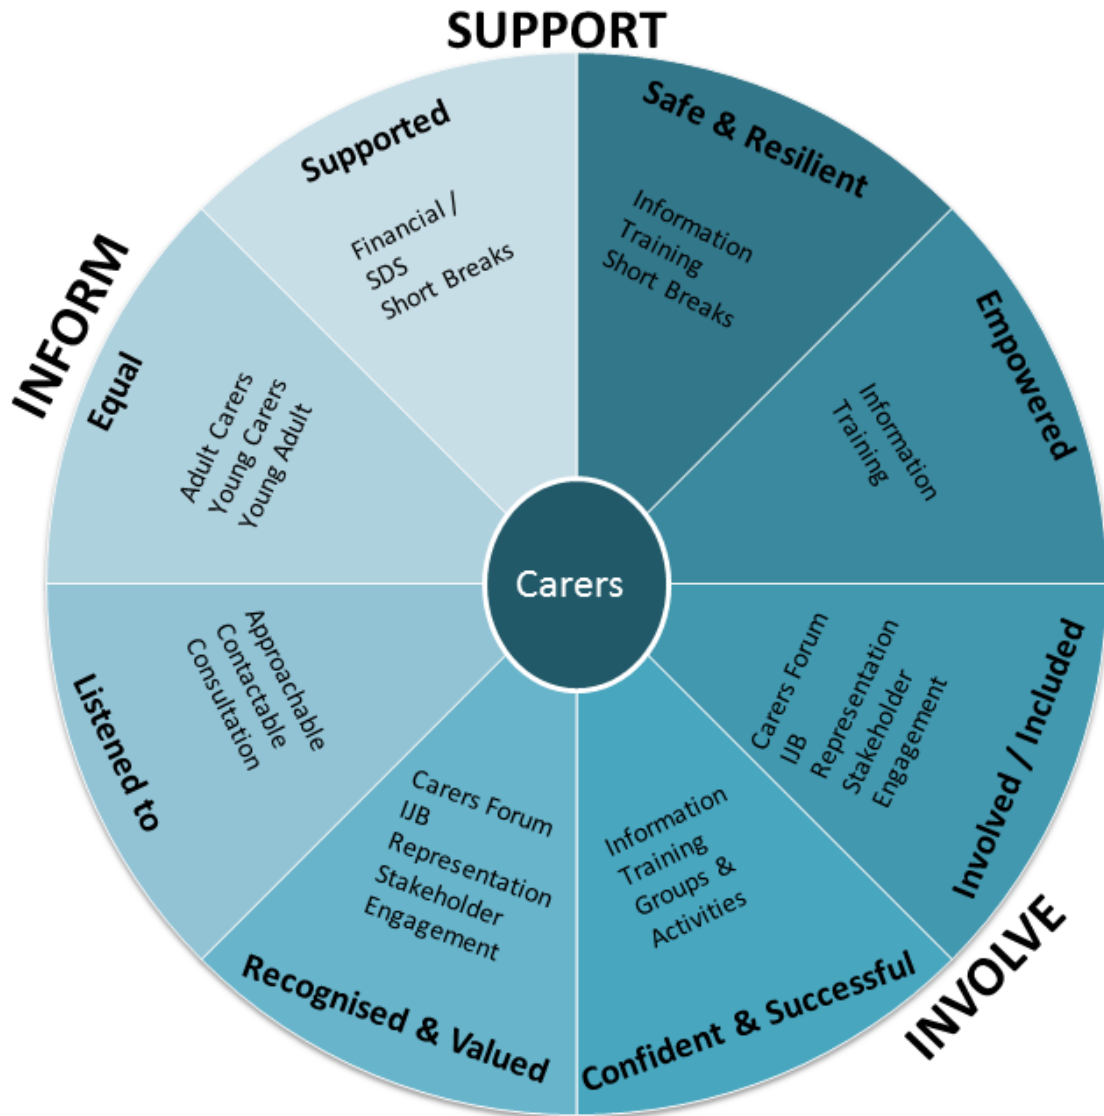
SUPPORT

INFORM

INVOLVE

Supported

Financial /
SDS
Short Breaks

Safe & Resilient

Information
Training
Short Breaks

Empowered

Information
Training

Involved / Included

Carers Forum
IJB
Representation
Stakeholder
Engagement

Confident & Successful

Information
Training
Groups &
Activities

Recognised & Valued

Carers Forum
IJB
Representation
Stakeholder
Engagement

Listened to

Approachable
Contactable
Consultation

Equal

Adult Carers
Young Carers
Young Adult

Carers